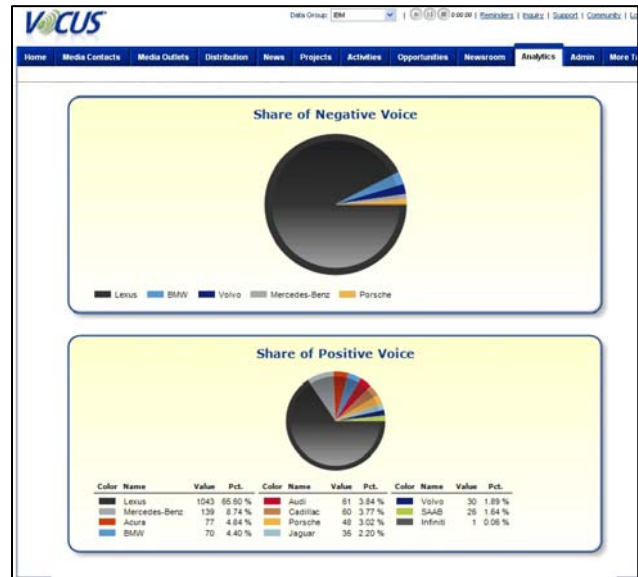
VOCUS

Data Group: IBM | 0:00:00 | Reminders | Inquiry | Support | Community | Lo

Home | Media Contacts | Media Outlets | Distribution | News | Projects | Activities | Opportunities | Newsroom | Analytics | Admin | More T

Share of Negative Voice

Lexus BMW Volvo Mercedes-Benz Porsche

Share of Positive Voice

| Color | Name | Value | Pct. |
|---|---|---|---|
| | Lexus | 1043 | 65.60 % |
| | Mercedes-Benz | 139 | 8.74 % |
| | Acura | 77 | 4.84 % |
| | BMW | 70 | 4.40 % |

| Color | Name | Value | Pct. |
|---|---|---|---|
| | Audi | 61 | 3.84 % |
| | Cadillac | 60 | 3.77 % |
| | Porsche | 48 | 3.02 % |
| | Jaguar | 35 | 2.20 % |

| Color | Name | Value | Pct. |
|---|---|---|---|
| | Volvo | 30 | 1.89 % |
| | SAAB | 26 | 1.64 % |
| | Infiniti | 1 | 0.06 % |